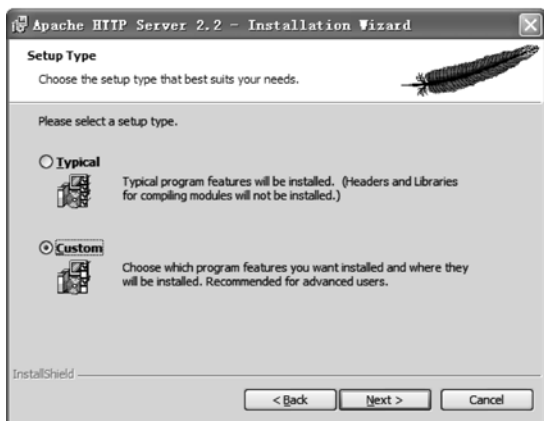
Apache HTTP Server 2.2 - Installation Wizard

Setup Type

Choose the setup type that best suits your needs.

Please select a setup type.

Typical

Typical program features will be installed. (Headers and Libraries for compiling modules will not be installed.)

Custom

Choose which program features you want installed and where they will be installed. Recommended for advanced users.

InstallShield

< Back

Next >

Cancel